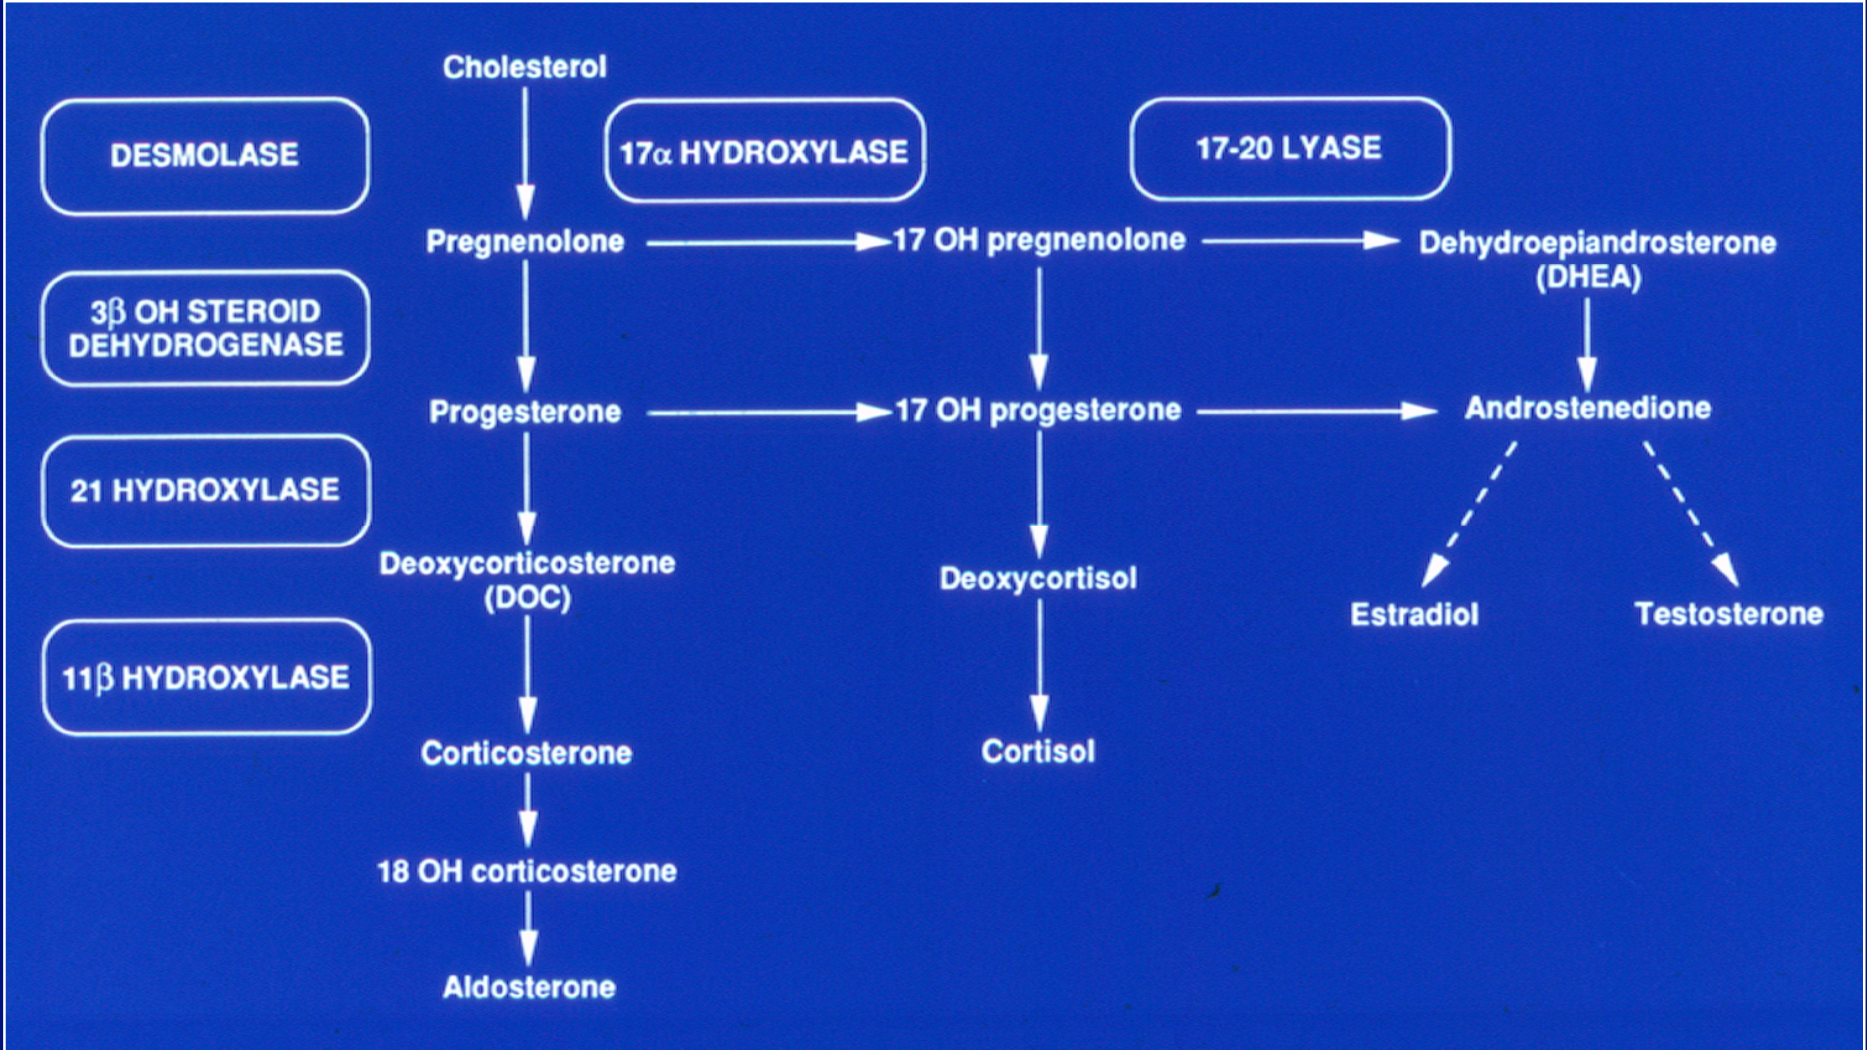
Cholesterol

DESMOLASE

$17\alpha$ HYDROXYLASE

17-20 LYASE

Pregnenolone

17 OH pregnenolone

Dehydroepiandrosterone (DHEA)

$3\beta$ OH STEROID DEHYDROGENASE

Progesterone

17 OH progesterone

Androstenedione

21 HYDROXYLASE

Deoxycorticosterone (DOC)

Deoxycortisol

Estradiol

Testosterone

$11\beta$ HYDROXYLASE

Corticosterone

Cortisol

18 OH corticosterone

Aldosterone